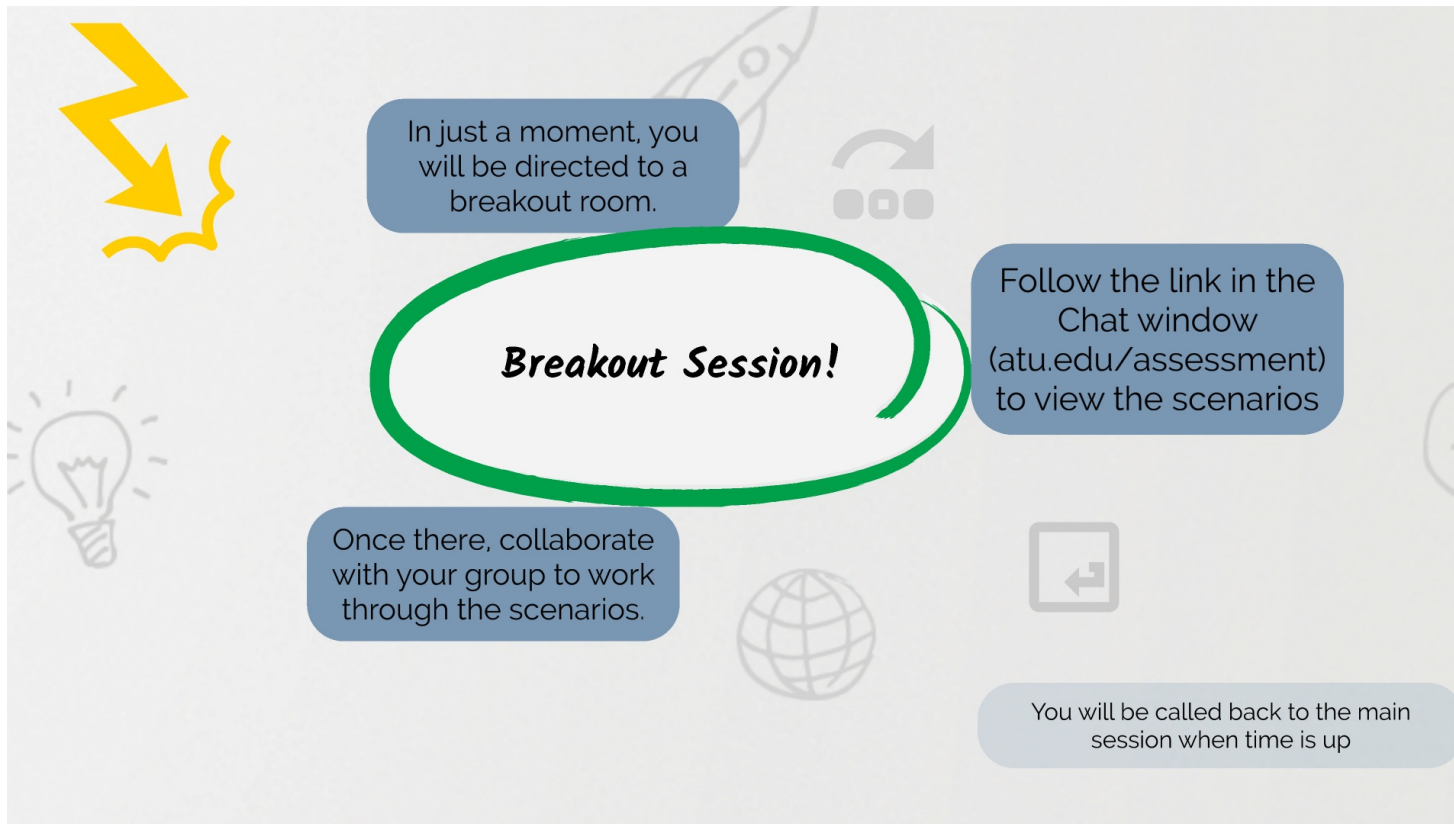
In just a moment, you will be directed to a breakout room.

Breakout Session!

Follow the link in the Chat window (atu.edu/assessment) to view the scenarios

Once there, collaborate with your group to work through the scenarios.

You will be called back to the main session when time is up